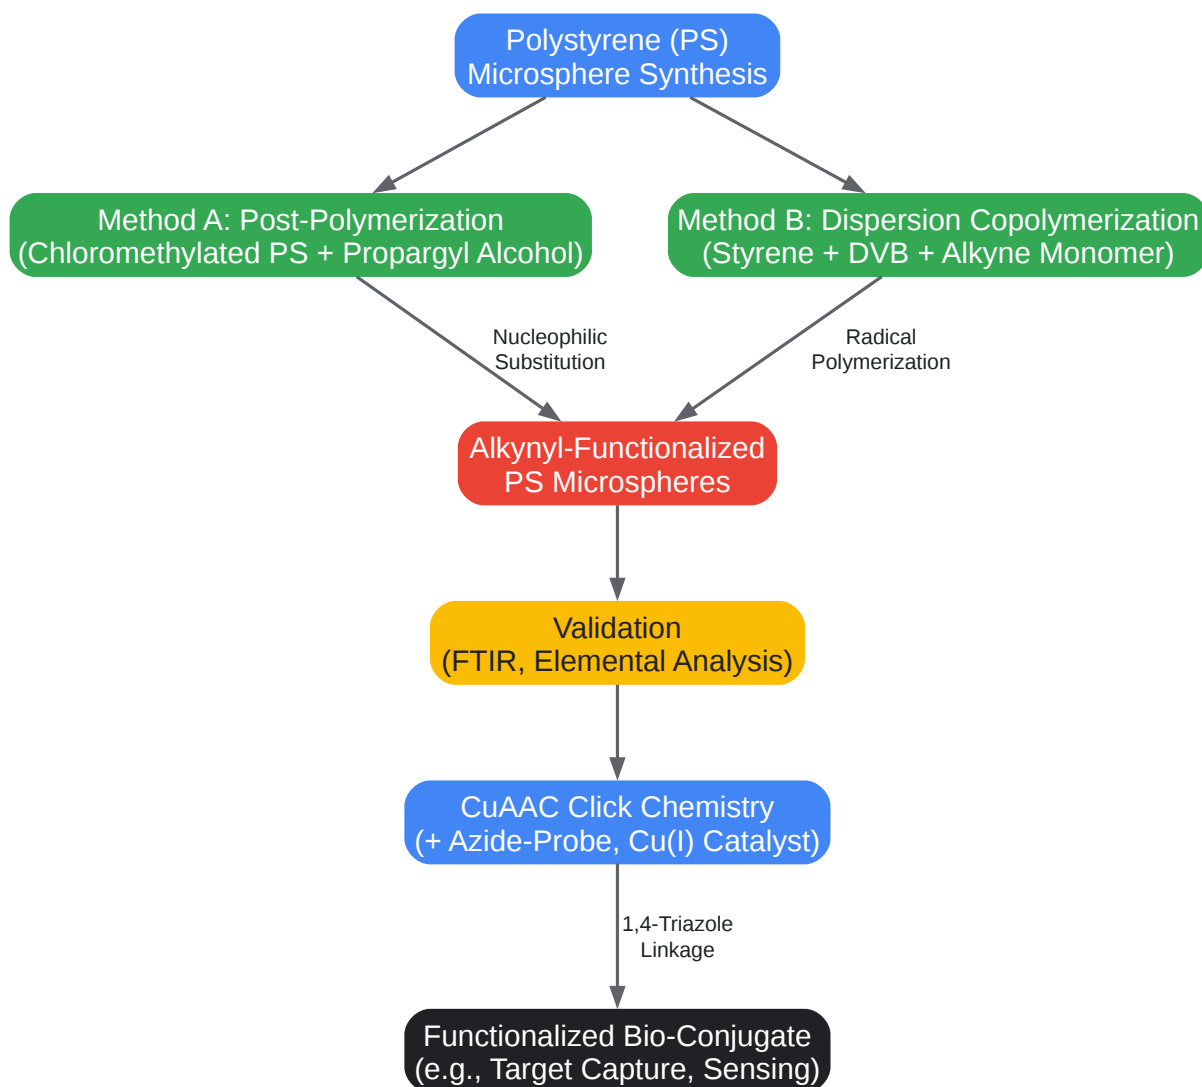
Polystyrene (PS)
Microsphere Synthesis

Method A: Post-Polymerization
(Chloromethylated PS + Propargyl Alcohol)

Method B: Dispersion Copolymerization
(Styrene + DVB + Alkyne Monomer)

Nucleophilic
Substitution

Radical
Polymerization

Alkynyl-Functionalized
PS Microspheres

Validation
(FTIR, Elemental Analysis)

CuAAC Click Chemistry
(+ Azide-Probe, Cu(I) Catalyst)

1,4-Triazole
Linkage

Functionalized Bio-Conjugate
(e.g., Target Capture, Sensing)